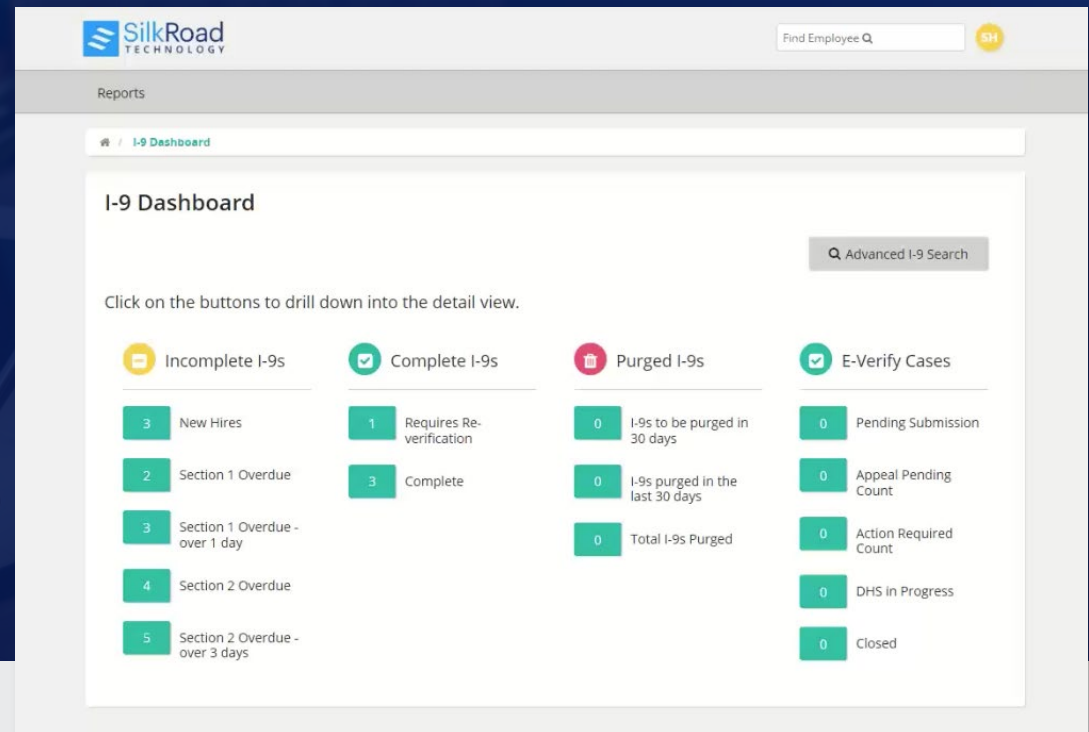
SilkRoad
TECHNOLOGY

Find Employee

SH

Reports

/ I-9 Dashboard

I-9 Dashboard

Advanced I-9 Search

Click on the buttons to drill down into the detail view.

Incomplete I-9s

3 New Hires

2 Section 1 Overdue

3 Section 1 Overdue - over 1 day

4 Section 2 Overdue

5 Section 2 Overdue - over 3 days

Complete I-9s

1 Requires Re-verification

3 Complete

Purged I-9s

0 I-9s to be purged in 30 days

0 I-9s purged in the last 30 days

0 Total I-9s Purged

E-Verify Cases

0 Pending Submission

0 Appeal Pending Count

0 Action Required Count

0 DHS in Progress

0 Closed